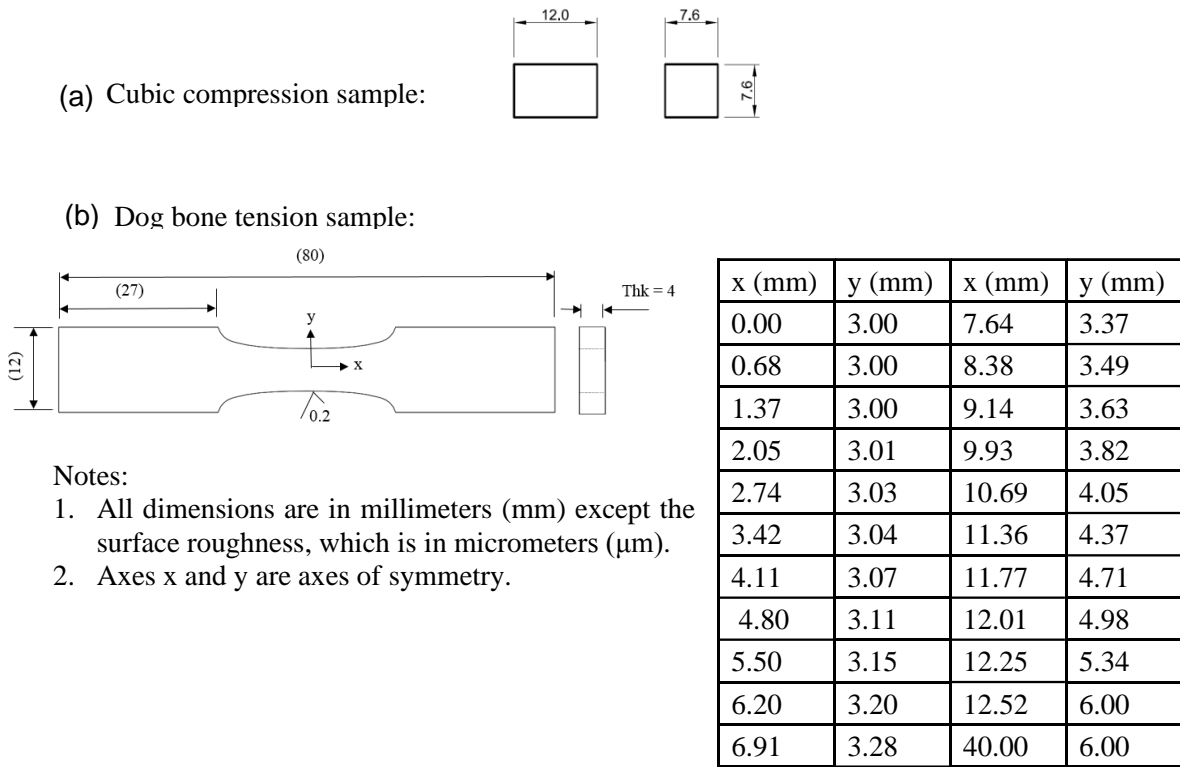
(a) Cubic compression sample:

12.0

7.6

7.6

(b) Dog bone tension sample:

(80)

(27)

Thk = 4

y

x

(12)

0.2

Notes:
1. All dimensions are in millimeters (mm) except the surface roughness, which is in micrometers (μm).
2. Axes x and y are axes of symmetry.

| x (mm) | y (mm) | x (mm) | y (mm) |
|---|---|---|---|
| 0.00 | 3.00 | 7.64 | 3.37 |
| 0.68 | 3.00 | 8.38 | 3.49 |
| 1.37 | 3.00 | 9.14 | 3.63 |
| 2.05 | 3.01 | 9.93 | 3.82 |
| 2.74 | 3.03 | 10.69 | 4.05 |
| 3.42 | 3.04 | 11.36 | 4.37 |
| 4.11 | 3.07 | 11.77 | 4.71 |
| 4.80 | 3.11 | 12.01 | 4.98 |
| 5.50 | 3.15 | 12.25 | 5.34 |
| 6.20 | 3.20 | 12.52 | 6.00 |
| 6.91 | 3.28 | 40.00 | 6.00 |